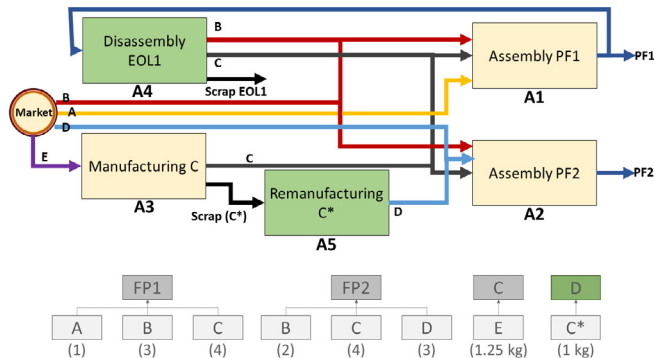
Disassembly EOL1

B

C

Scrap EOL1

A4

Assembly PF1

PF1

A1

Market

B

A

D

E

Manufacturing C

C

A3

Scrap (C*)

Remanufacturing C*

D

A5

Assembly PF2

PF2

A2

FP1

A (1)

B (3)

C (4)

FP2

B (2)

C (4)

D (3)

C

E (1.25 kg)

D

C* (1 kg)